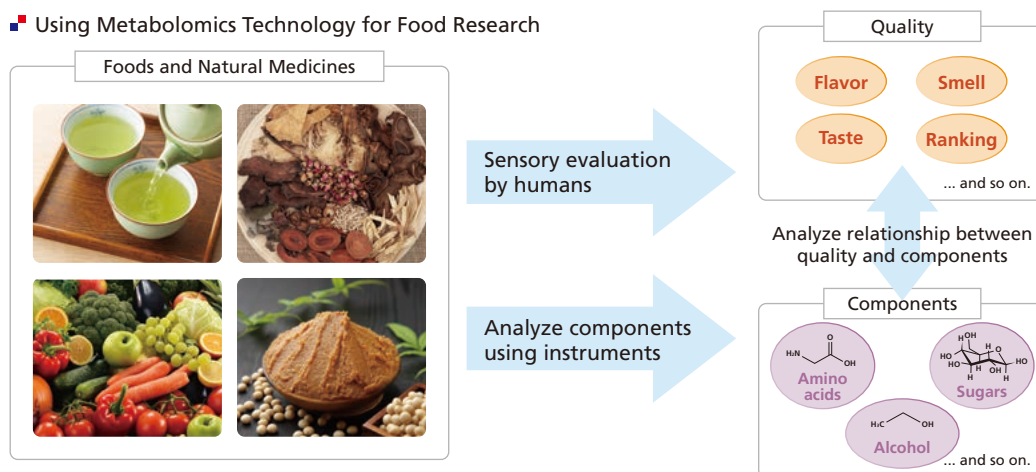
Using Metabolomics Technology for Food Research

Foods and Natural Medicines

Sensory evaluation by humans

Analyze components using instruments

Quality

Flavor

Smell

Taste

Ranking

... and so on.

Analyze relationship between quality and components

Components

$H_2N$

OH

O

Amino acids

OH

HO

OH

OH

HO

Sugars

$H_3C$

OH

Alcohol

... and so on.